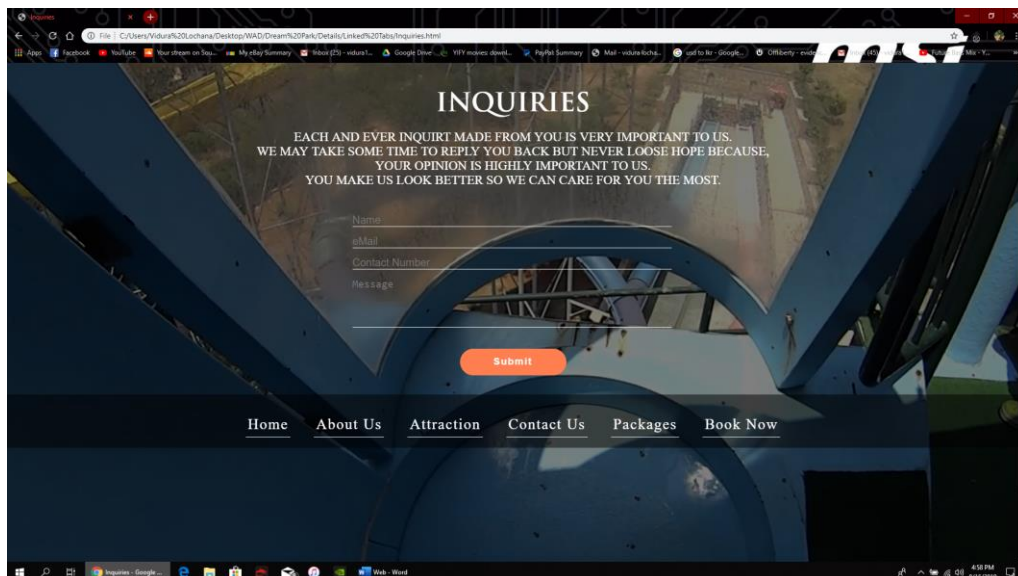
Inquiries

File | C:/Users/Vidura%20Lochana/Desktop/WAD/Dream%20Park/Details/Linked%20Tabs/Inquiries.html

Apps Facebook YouTube Your stream on Sou... My eBay Summary Inbox (25) - vidura1... Google Drive YIFY movies downl... PayPal Summary Mail - vidura-locha... usd to lkr - Google... Offliberty - evide... Mix - Y...

INQUIRIES

EACH AND EVER INQUIRT MADE FROM YOU IS VERY IMPORTANT TO US. WE MAY TAKE SOME TIME TO REPLY YOU BACK BUT NEVER LOOSE HOPE BECAUSE, YOUR OPINION IS HIGHLY IMPORTANT TO US. YOU MAKE US LOOK BETTER SO WE CAN CARE FOR YOU THE MOST.

Name

eMail

Contact Number

Message

Submit

Home About Us Attraction Contact Us Packages Book Now

Inquiries - Google ... Web - Word

4:58 PM